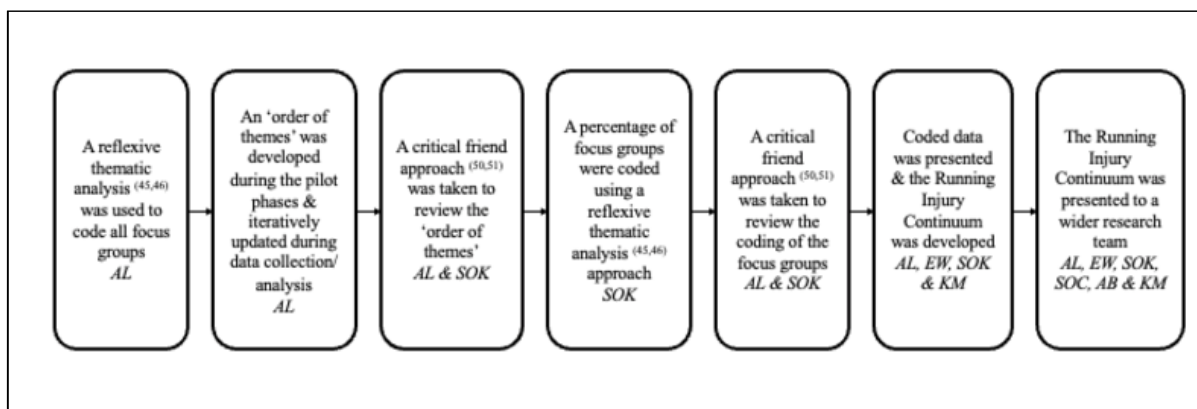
A reflexive thematic analysis $^{(45,46)}$ was used to code all focus groups
*AL*

An 'order of themes' was developed during the pilot phases & iteratively updated during data collection/ analysis
*AL*

A critical friend approach $^{(50,51)}$ was taken to review the 'order of themes'
*AL & SOK*

A percentage of focus groups were coded using a reflexive thematic analysis $^{(45,46)}$ approach
*SOK*

A critical friend approach $^{(50,51)}$ was taken to review the coding of the focus groups
*AL & SOK*

Coded data was presented & the Running Injury Continuum was developed
*AL, EW, SOK & KM*

The Running Injury Continuum was presented to a wider research team
*AL, EW, SOK, SOC, AB & KM*